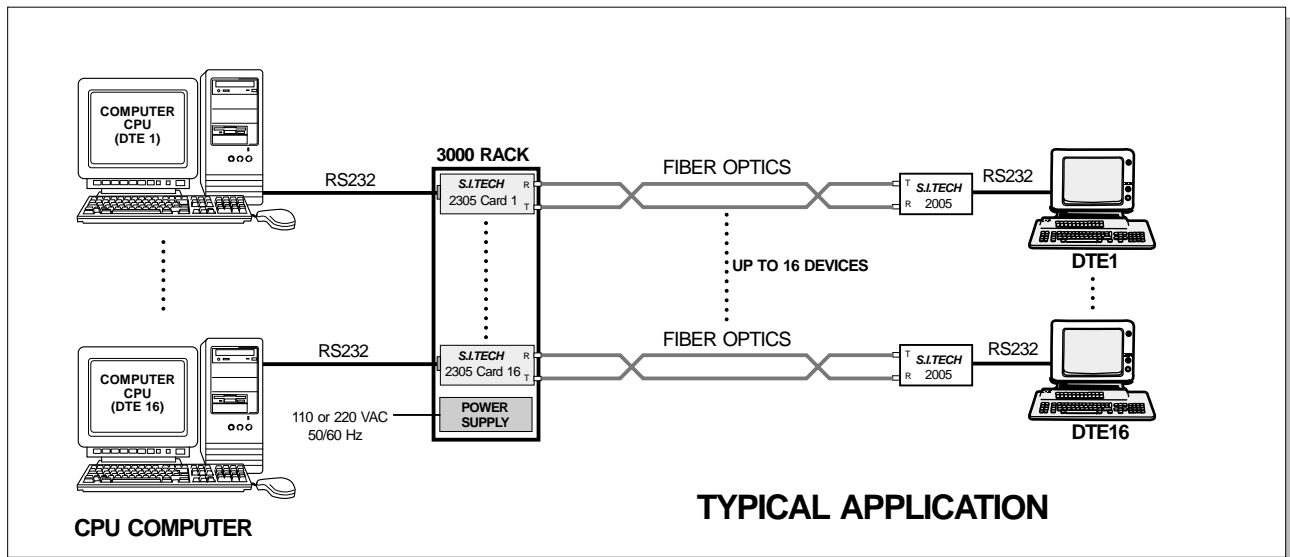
COMPUTER CPU (DTE 1)

RS232

3000 RACK

S.I.TECH 2305 Card 1 R T

FIBER OPTICS

T R S.I.TECH 2005

RS232

DTE1

UP TO 16 DEVICES

COMPUTER CPU (DTE 16)

RS232

S.I.TECH 2305 Card 16 R T

FIBER OPTICS

T R S.I.TECH 2005

RS232

110 or 220 VAC 50/60 Hz

POWER SUPPLY

DTE16

CPU COMPUTER

TYPICAL APPLICATION